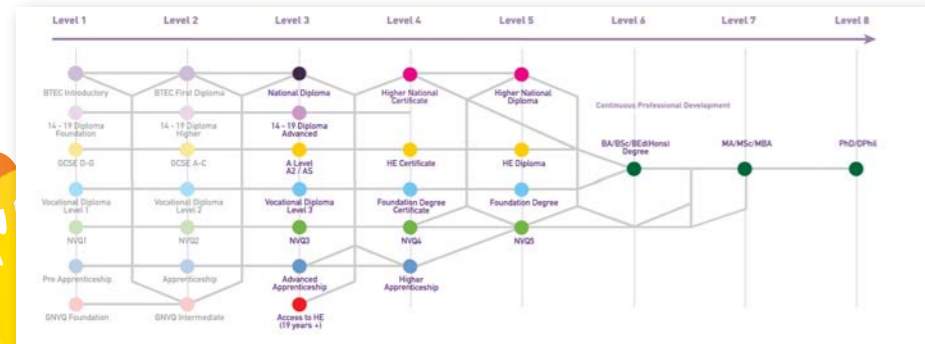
Level 1 Level 2 Level 3 Level 4 Level 5 Level 6 Level 7 Level 8

BTEC Introductory
BTEC First Diploma
National Diploma
Higher National Certificate
Higher National Diploma
Continuous Professional Development

14 – 19 Diploma Foundation
14 – 19 Diploma Higher
14 – 19 Diploma Advanced

BA/BSc/BEd(Hons) Degree
MA/MSc/MBA
PhD/DPhil

GCSE D-G
GCSE A-C
A Level A2 / AS
HE Certificate
HE Diploma

Vocational Diploma Level 1
Vocational Diploma Level 2
Vocational Diploma Level 3
Foundation Degree Certificate
Foundation Degree

NVQ1
NVQ2
NVQ3
NVQ4
NVQ5

Pre Apprenticeship
Apprenticeship
Advanced Apprenticeship
Higher Apprenticeship

GNVQ Foundation
GNVQ Intermediate
Access to HE (19 years +)